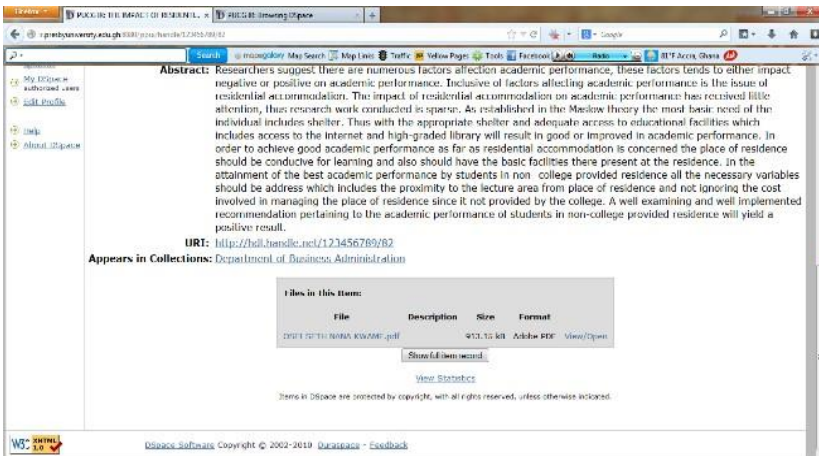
Firefox | PUCG:THE IMPACT OF RESIDENTI... × | PUCG:IR: Browsing DSpace × | +

presbyuniversity.edu.gh:8080/xmlui/handle/123456789/82

Google

Search | Map Search | Map Links | Traffic | Yellow Pages | Tools | Facebook | Radio | BTF Accra, Ghana

My DSpace authorized users
Edit Profile

Help
About DSpace

Abstract: Researchers suggest there are numerous factors affection academic performance, these factors tends to either impact negative or positive on academic performance. Inclusive of factors affecting academic performance is the issue of residential accommodation. The impact of residential accommodation on academic performance has received little attention, thus research work conducted is sparse. As established in the Maslow theory the most basic need of the individual includes shelter. Thus with the appropriate shelter and adequate access to educational facilities which includes access to the internet and high-graded library will result in good or improved in academic performance. In order to achieve good academic performance as far as residential accommodation is concerned the place of residence should be conducive for learning and also should have the basic facilities there present at the residence. In the attainment of the best academic performance by students in non college provided residence all the necessary variables should be address which includes the proximity to the lecture area from place of residence and not ignoring the cost involved in managing the place of residence since it not provided by the college. A well examining and well implemented recommendation pertaining to the academic performance of students in non-college provided residence will yield a positive result.

URI: http://hdl.handle.net/123456789/82

Appears in Collections: Department of Business Administration

Files in This Item:

| File | Description | Size | Format | |
|---|---|---|---|---|
| DWEI SETH NANA KWAME.pdf | | 913.16 kB | Adobe PDF | View/Open |

Show full item record

View Statistics

Items in DSpace are protected by copyright, with all rights reserved, unless otherwise indicated.

W3C XHTML 1.0

DSpace Software Copyright © 2002-2010 Duraspace - Feedback